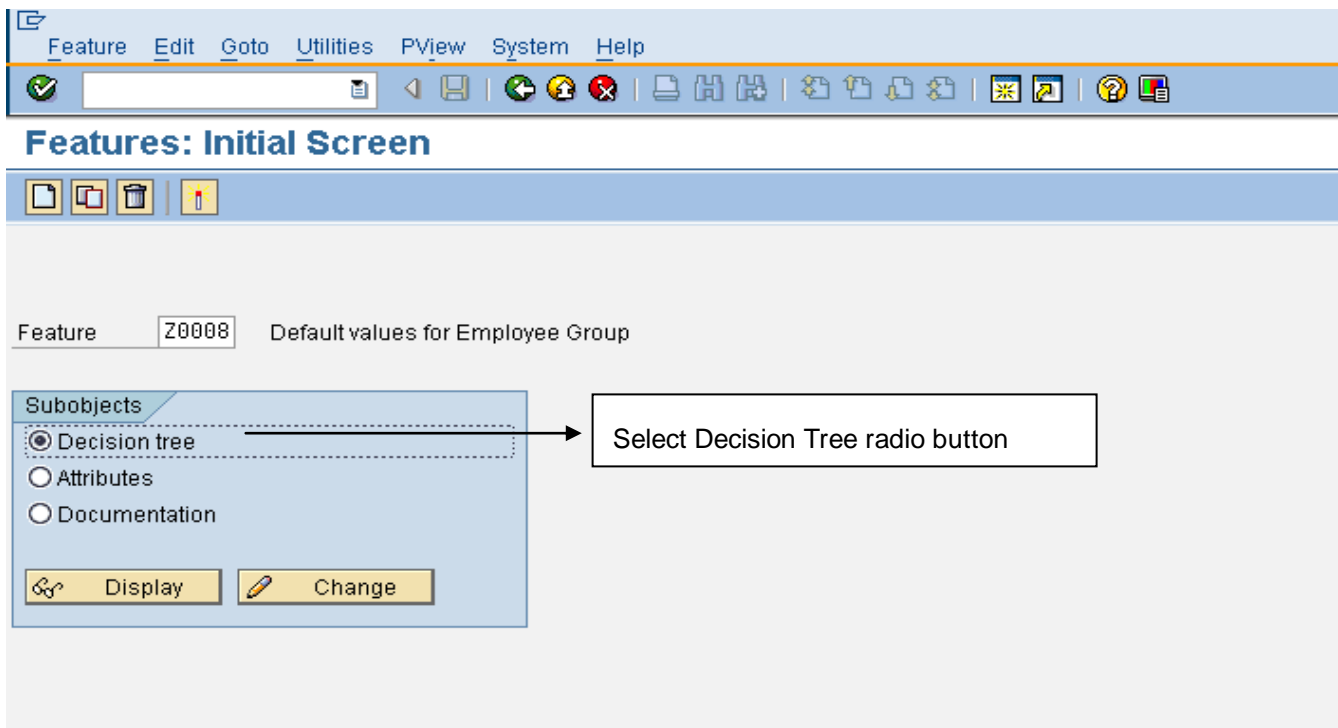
Feature Edit Goto Utilities PView System Help

Features: Initial Screen

Feature Z0008 Default values for Employee Group

Subobjects
Decision tree
Attributes
Documentation

Display
Change

Select Decision Tree radio button